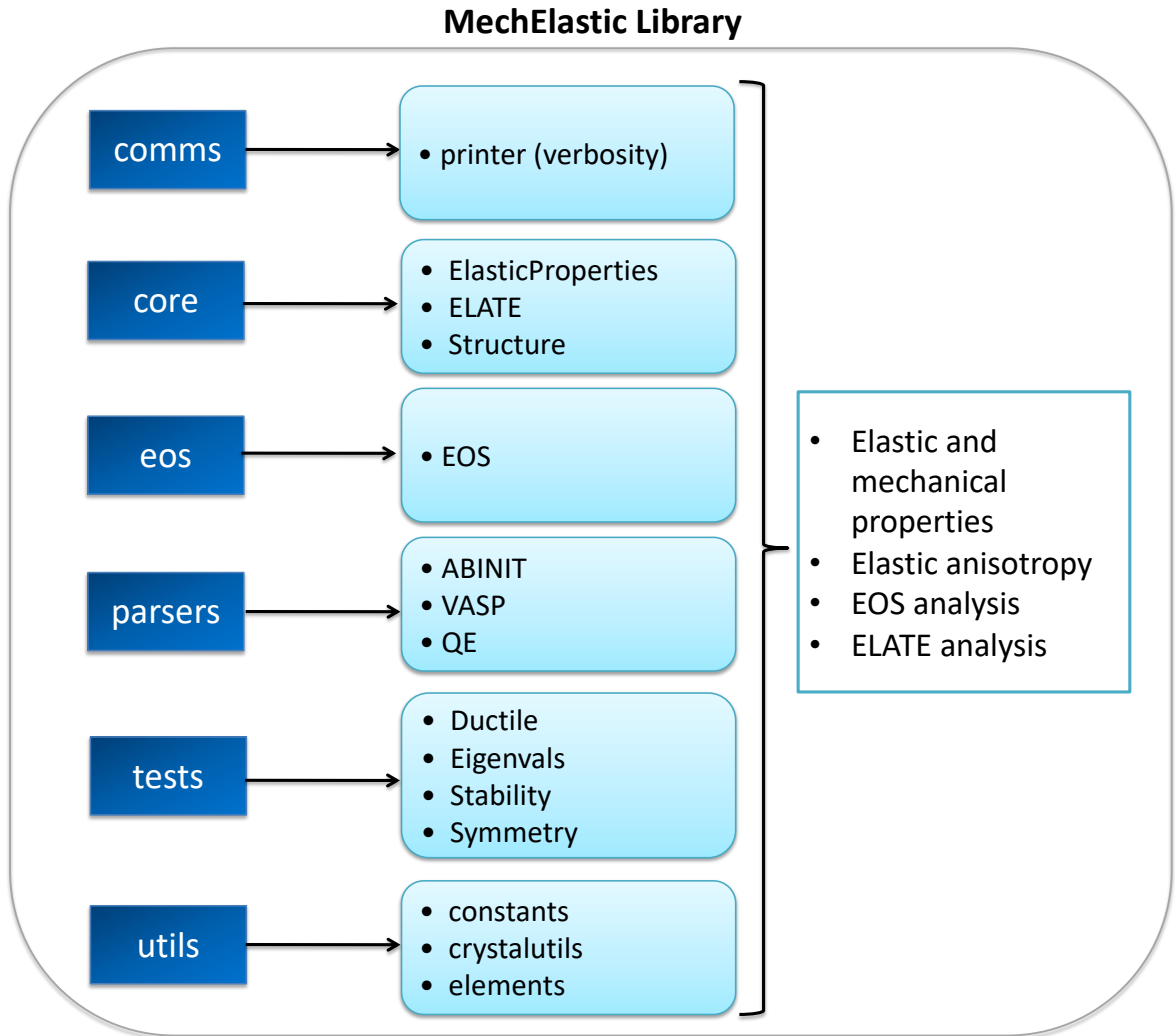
MechElastic Library

comms

• printer (verbosity)

core

• ElasticProperties
• ELATE
• Structure

eos

• EOS

parsers

• ABINIT
• VASP
• QE

tests

• Ductile
• Eigenvals
• Stability
• Symmetry

utils

• constants
• crystalutils
• elements

• Elastic and mechanical properties
• Elastic anisotropy
• EOS analysis
• ELATE analysis